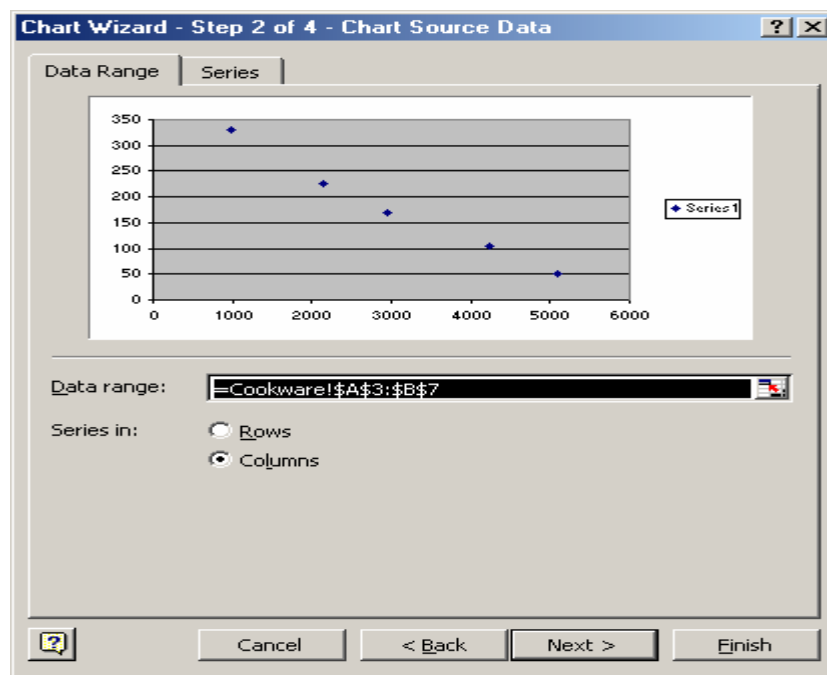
Chart Wizard - Step 2 of 4 - Chart Source Data

? X

Data Range

Series

350
300
250
200
150
100
50
0

0
1000
2000
3000
4000
5000
6000

Series1

Data range:
=Cookware!$A$3:$B$7

Series in:
Rows
Columns

?

Cancel

< Back

Next >

Finish